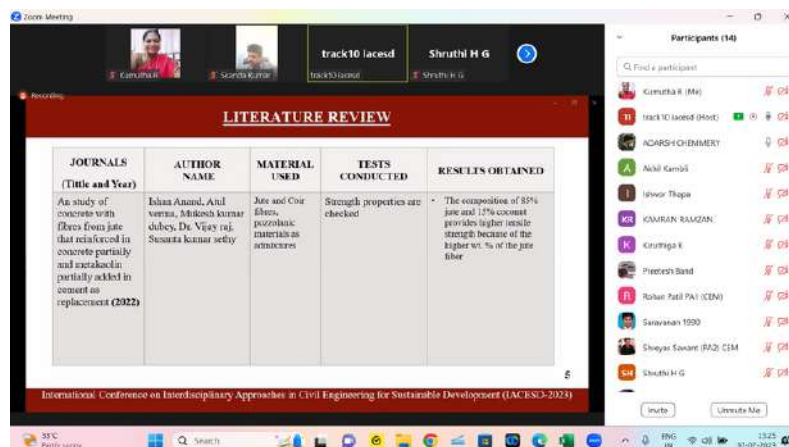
Zoom Meeting

Kamutha R

Skanda Kumar

track10 Iacesd

track10 Iacesd

Shruthi H G

Shruthi H G

Recording

LITERATURE REVIEW

| JOURNALS (Title and Year) | AUTHOR NAME | MATERIAL USED | TESTS CONDUCTED | RESULTS OBTAINED |
|---|---|---|---|---|
| An study of concrete with fibres from jute that reinforced in concrete partially and metakaolin partially added in cement as replacement (2022) | Ishaa Anand, Atul verma, Mukesh kumar dubey, Dr. Vijay raj, Susanta kumar sethy | Jute and Coir fibres, pozzolanic materials as admixtures | Strength properties are checked | • The composition of 85% jute and 15% coconut provides higher tensile strength because of the higher wt. % of the jute fiber |

5

International Conference on Interdisciplinary Approaches in Civil Engineering for Sustainable Development (IACESD-2023)

Participants (14)

Find a participant

Kamutha R (Me)

track10 Iacesd (Host)

ADARSH CHEMMERY

Akhil Kamble

Ishwor Thapa

KAMRAN RAMZAN

Kiruthiga K

Preetesh Band

Rohan Patil PA1 (CEM)

Saravanan 1990

Shreyas Sawant (PA2) CEM

Shruthi H G

Invite

Unmute Me

35°C

Search

ENG IN

13:25
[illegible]